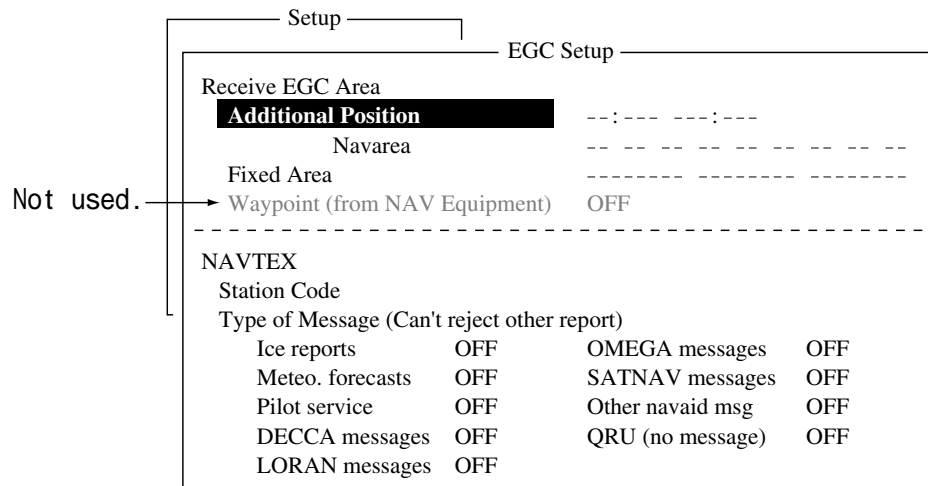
Setup

EGC Setup

Receive EGC Area

Additional Position --:--- ---:---

Navarea -- -- -- -- -- -- -- -- --

Fixed Area -------- -------- --------

Not used. Waypoint (from NAV Equipment) OFF

NAVTEX

Station Code

Type of Message (Can't reject other report)

| | | | |
|---|---|---|---|
| Ice reports | OFF | OMEGA messages | OFF |
| Meteo. forecasts | OFF | SATNAV messages | OFF |
| Pilot service | OFF | Other navaid msg | OFF |
| DECCA messages | OFF | QRU (no message) | OFF |
| LORAN messages | OFF | | |